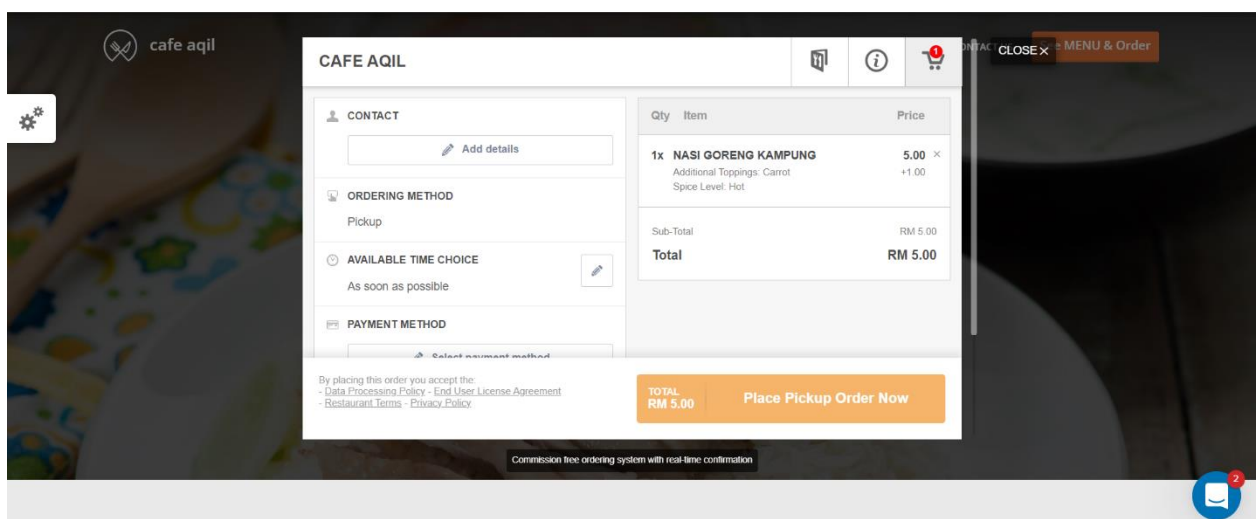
cafe aqil

CAFE AQIL

1

NTAC CLOSE ✕ e MENU & Order

CONTACT

Add details

ORDERING METHOD

Pickup

AVAILABLE TIME CHOICE

As soon as possible

PAYMENT METHOD

Select payment method

| Qty | Item | Price |
|---|---|---|
| 1x | NASI GORENG KAMPUNG<br>Additional Toppings: Carrot<br>Spice Level: Hot | 5.00 ×<br>+1.00 |

Sub-Total RM 5.00

Total RM 5.00

By placing this order you accept the:
- Data Processing Policy - End User License Agreement
- Restaurant Terms - Privacy Policy

TOTAL RM 5.00

Place Pickup Order Now

Commission free ordering system with real-time confirmation

2